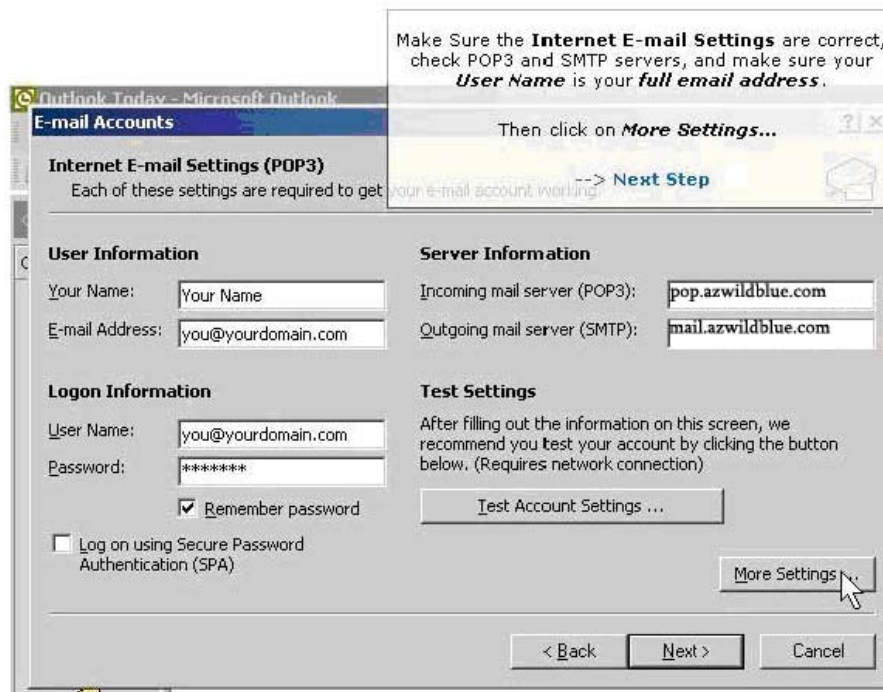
Make Sure the **Internet E-mail Settings** are correct, check POP3 and SMTP servers, and make sure your ***User Name*** is your ***full email address***.

Then click on ***More Settings...***

--> Next Step

Outlook Today - Microsoft Outlook

E-mail Accounts

?| X

Internet E-mail Settings (POP3)
Each of these settings are required to get your e-mail account working.

User Information

Your Name: Your Name

E-mail Address: you@yourdomain.com

Server Information

Incoming mail server (POP3): pop.azwildblue.com

Outgoing mail server (SMTP): mail.azwildblue.com

Logon Information

User Name: you@yourdomain.com

Password: *******

Remember password

Log on using Secure Password Authentication (SPA)

Test Settings

After filling out the information on this screen, we recommend you test your account by clicking the button below. (Requires network connection)

Test Account Settings ...

More Settings ...

< Back

Next >

Cancel